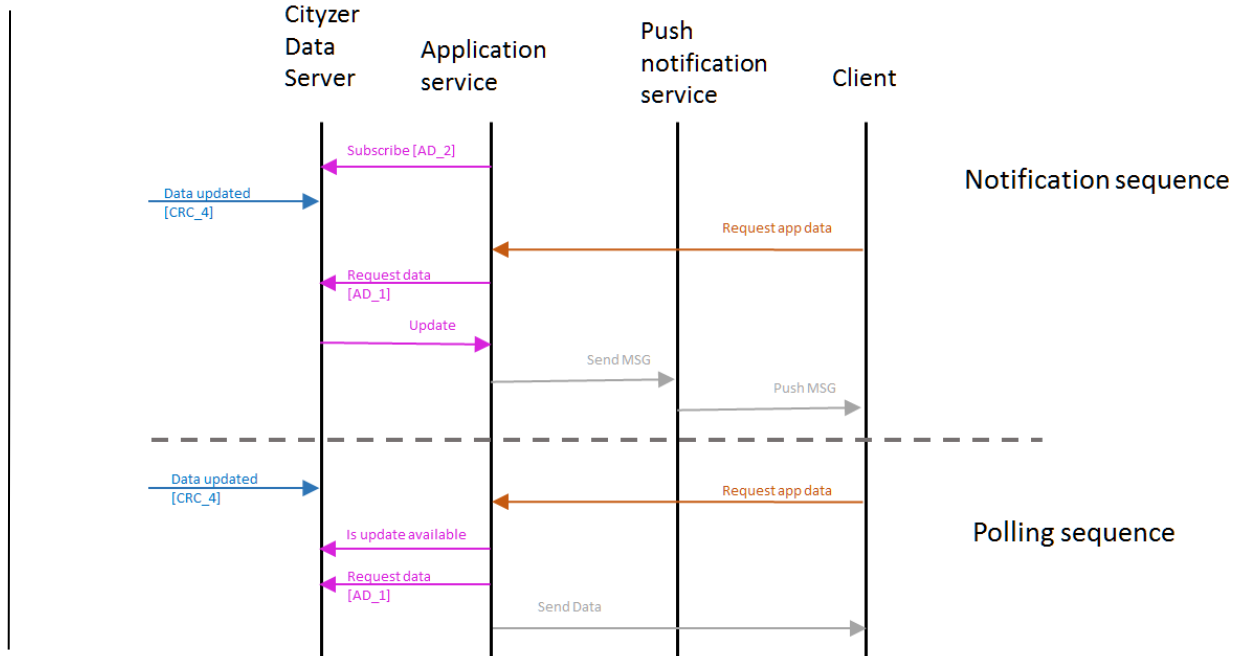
Cityzer Data Server

Application service

Push notification service

Client

Notification sequence

Subscribe [AD_2]

Data updated [CRC_4]

Request app data

Request data [AD_1]

Update

Send MSG

Push MSG

Data updated [CRC_4]

Request app data

Polling sequence

Is update available

Request data [AD_1]

Send Data